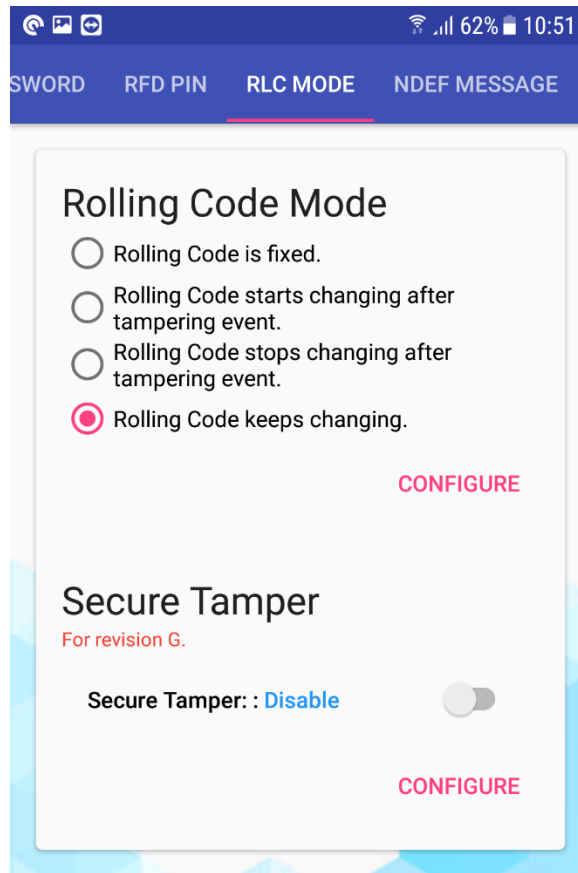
62% 10:51

SWORD RFD PIN RLC MODE NDEF MESSAGE

Rolling Code Mode

Rolling Code is fixed.

Rolling Code starts changing after tampering event.

Rolling Code stops changing after tampering event.

Rolling Code keeps changing.

CONFIGURE

Secure Tamper

For revision G.

Secure Tamper: : Disable

CONFIGURE